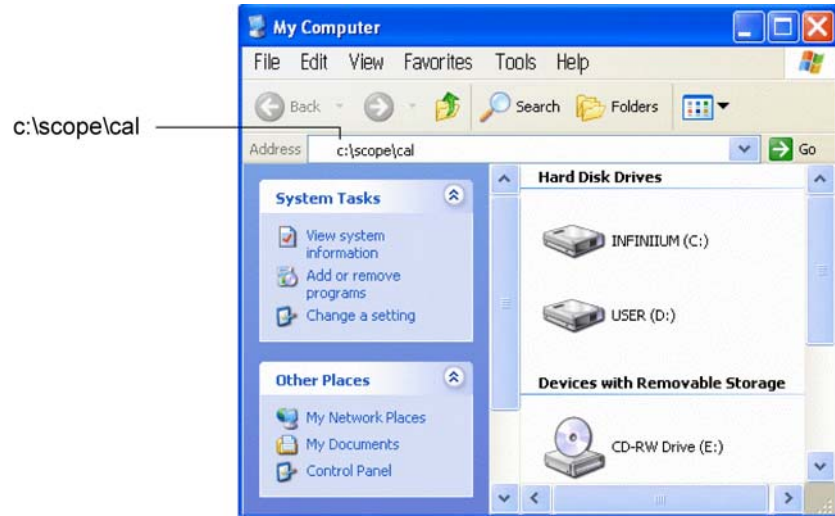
c:\scope\cal

My Computer

File Edit View Favorites Tools Help

Back Search Folders

Address c:\scope\cal Go

System Tasks

View system information

Add or remove programs

Change a setting

Other Places

My Network Places

My Documents

Control Panel

Hard Disk Drives

INFINIIUM (C:)

USER (D:)

Devices with Removable Storage

CD-RW Drive (E:)